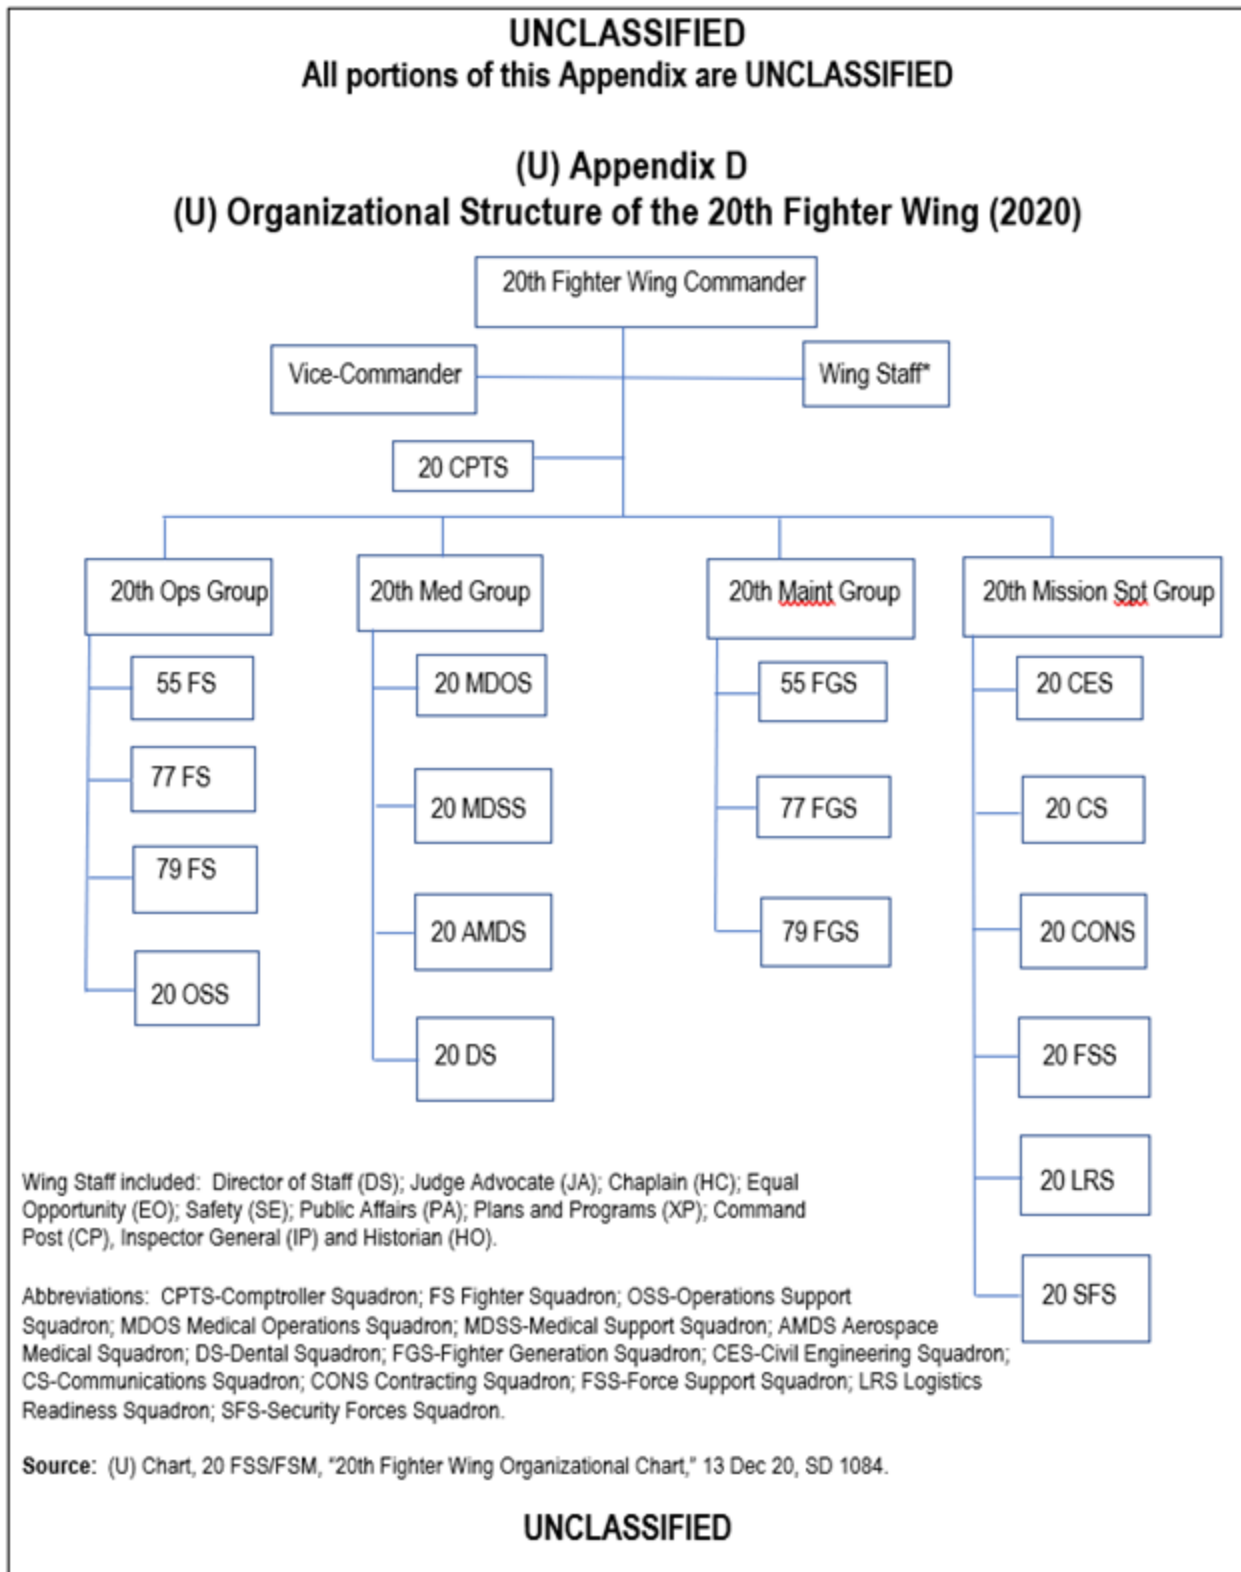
UNCLASSIFIED
All portions of this Appendix are UNCLASSIFIED

(U) Appendix D
(U) Organizational Structure of the 20th Fighter Wing (2020)

20th Fighter Wing Commander

Vice-Commander

Wing Staff*

20 CPTS

20th Ops Group

55 FS

77 FS

79 FS

20 OSS

20th Med Group

20 MDOS

20 MDSS

20 AMDS

20 DS

20th Maint Group

55 FGS

77 FGS

79 FGS

20th Mission Spt Group

20 CES

20 CS

20 CONS

20 FSS

20 LRS

20 SFS

Wing Staff included: Director of Staff (DS); Judge Advocate (JA); Chaplain (HC); Equal Opportunity (EO); Safety (SE); Public Affairs (PA); Plans and Programs (XP); Command Post (CP), Inspector General (IP) and Historian (HO).

Abbreviations: CPTS-Comptroller Squadron; FS Fighter Squadron; OSS-Operations Support Squadron; MDOS Medical Operations Squadron; MDSS-Medical Support Squadron; AMDS Aerospace Medical Squadron; DS-Dental Squadron; FGS-Fighter Generation Squadron; CES-Civil Engineering Squadron; CS-Communications Squadron; CONS Contracting Squadron; FSS-Force Support Squadron; LRS Logistics Readiness Squadron; SFS-Security Forces Squadron.

Source: (U) Chart, 20 FSS/FSM, "20th Fighter Wing Organizational Chart," 13 Dec 20, SD 1084.

UNCLASSIFIED